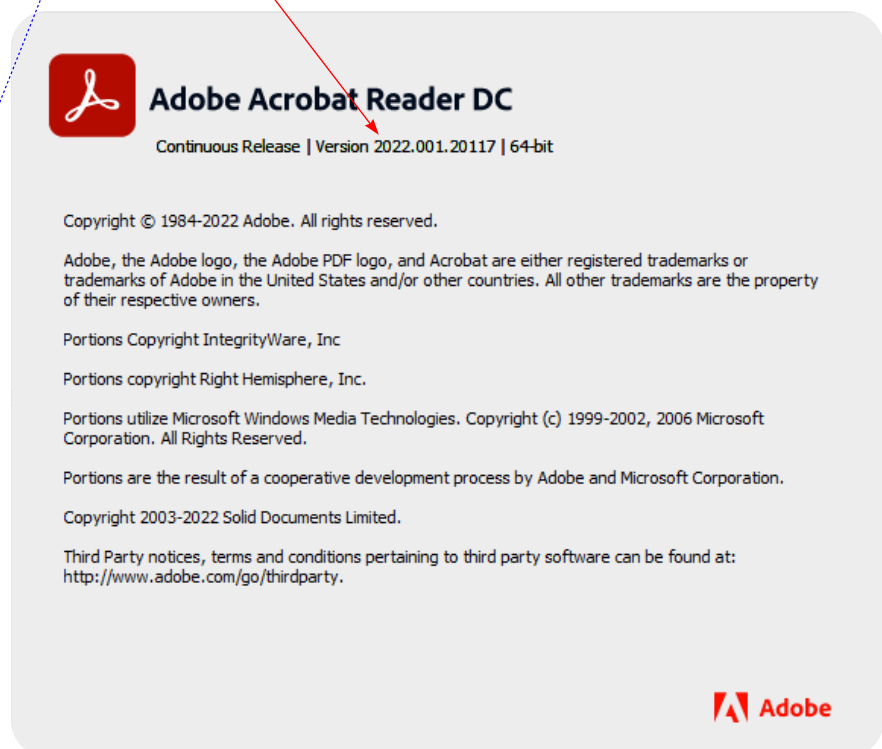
Adobe Acrobat Reader DC

Continuous Release | Version 2022.001.20117 | 64-bit

Copyright © 1984-2022 Adobe. All rights reserved.

Adobe, the Adobe logo, the Adobe PDF logo, and Acrobat are either registered trademarks or trademarks of Adobe in the United States and/or other countries. All other trademarks are the property of their respective owners.

Portions Copyright IntegrityWare, Inc

Portions copyright Right Hemisphere, Inc.

Portions utilize Microsoft Windows Media Technologies. Copyright (c) 1999-2002, 2006 Microsoft Corporation. All Rights Reserved.

Portions are the result of a cooperative development process by Adobe and Microsoft Corporation.

Copyright 2003-2022 Solid Documents Limited.

Third Party notices, terms and conditions pertaining to third party software can be found at: http://www.adobe.com/go/thirdparty.

Adobe